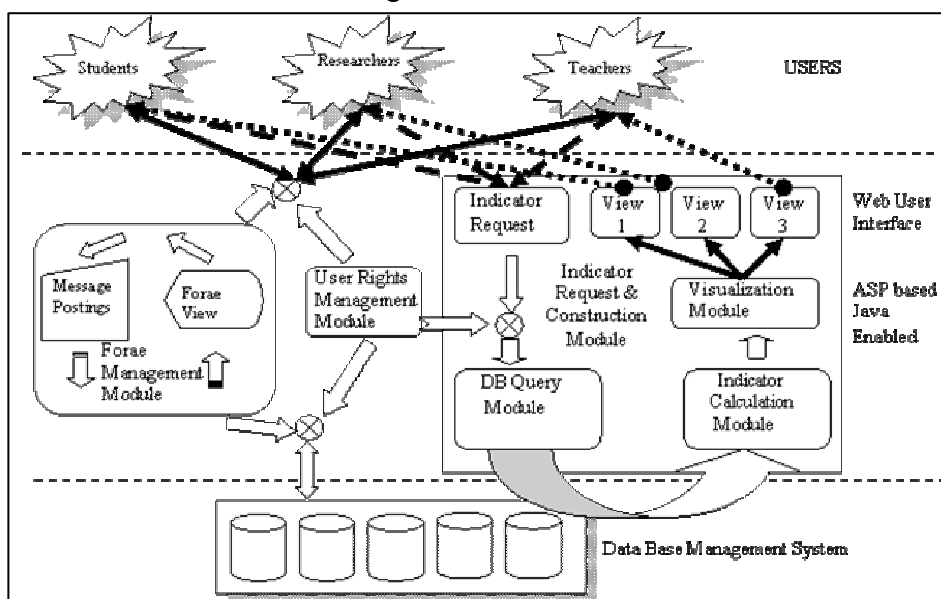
Students

Researchers

Teachers

USERS

Indicator Request

View 1

View 2

View 3

Web User Interface

Message Postings

Forae View

User Rights Management Module

Indicator Request & Construction Module

Visualization Module

ASP based Java Enabled

Forae Management Module

DB Query Module

Indicator Calculation Module

Data Base Management System